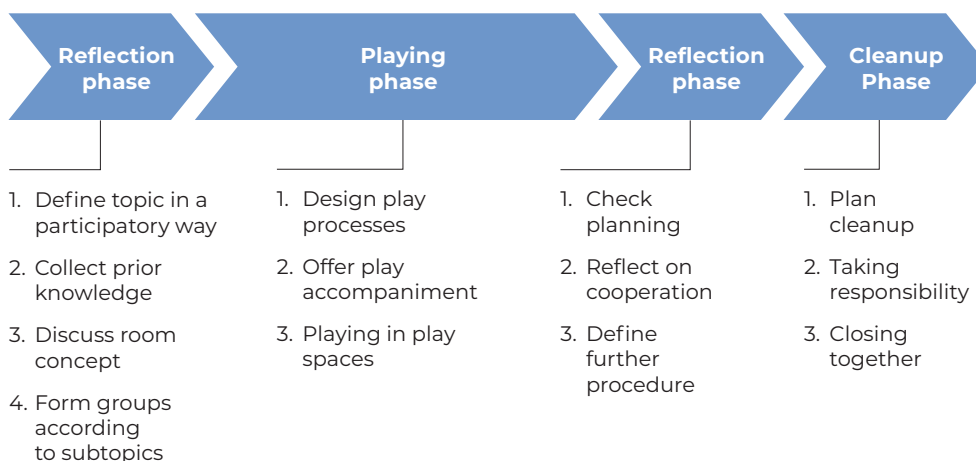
Reflection phase

Playing phase

Reflection phase

Cleanup Phase

1. Define topic in a participatory way
2. Collect prior knowledge
3. Discuss room concept
4. Form groups according to subtopics

1. Design play processes
2. Offer play accompaniment
3. Playing in play spaces

1. Check planning
2. Reflect on cooperation
3. Define further procedure

1. Plan cleanup
2. Taking responsibility
3. Closing together